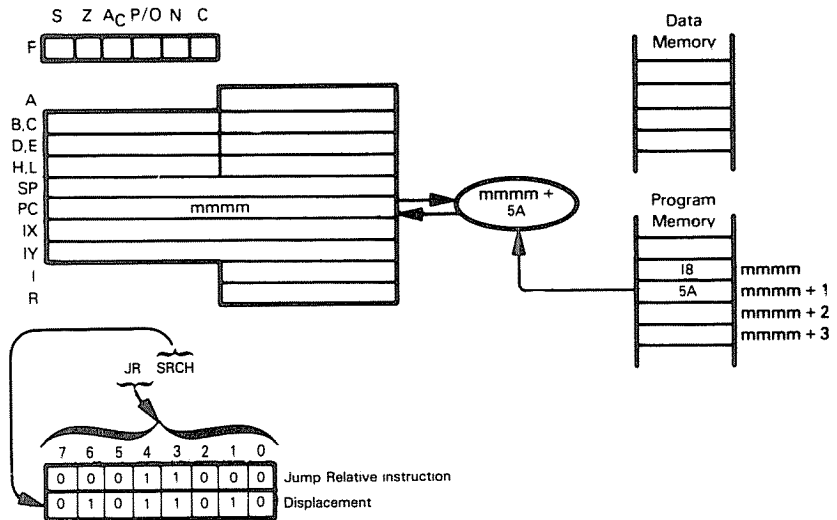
S Z $A_C$ P/O N C

F

A
B,C
D,E
H,L
SP
PC
IX
IY
I
R

mmmm

mmmm + 5A

Data Memory

Program Memory

18 mmmm
5A mmmm + 1
mmmm + 2
mmmm + 3

JR SRCH

| 7 | 6 | 5 | 4 | 3 | 2 | 1 | 0 | |
|---|---|---|---|---|---|---|---|---|
| 0 | 0 | 0 | 1 | 1 | 0 | 0 | 0 | Jump Relative instruction |
| 0 | 1 | 0 | 1 | 1 | 0 | 1 | 0 | Displacement |